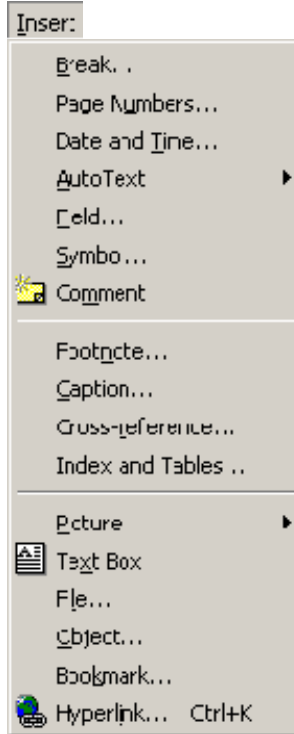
Inser:

Break. .
Page Numbers...
Date and Time...
AutoText
Feld...
Symbo...
Comment

Footncte...
Caption...
Cross-reference...
Index and Tables ..

Picture
Text Box
Fle...
Cbject...
Bookmark...
Hyperlink... Ctrl+K